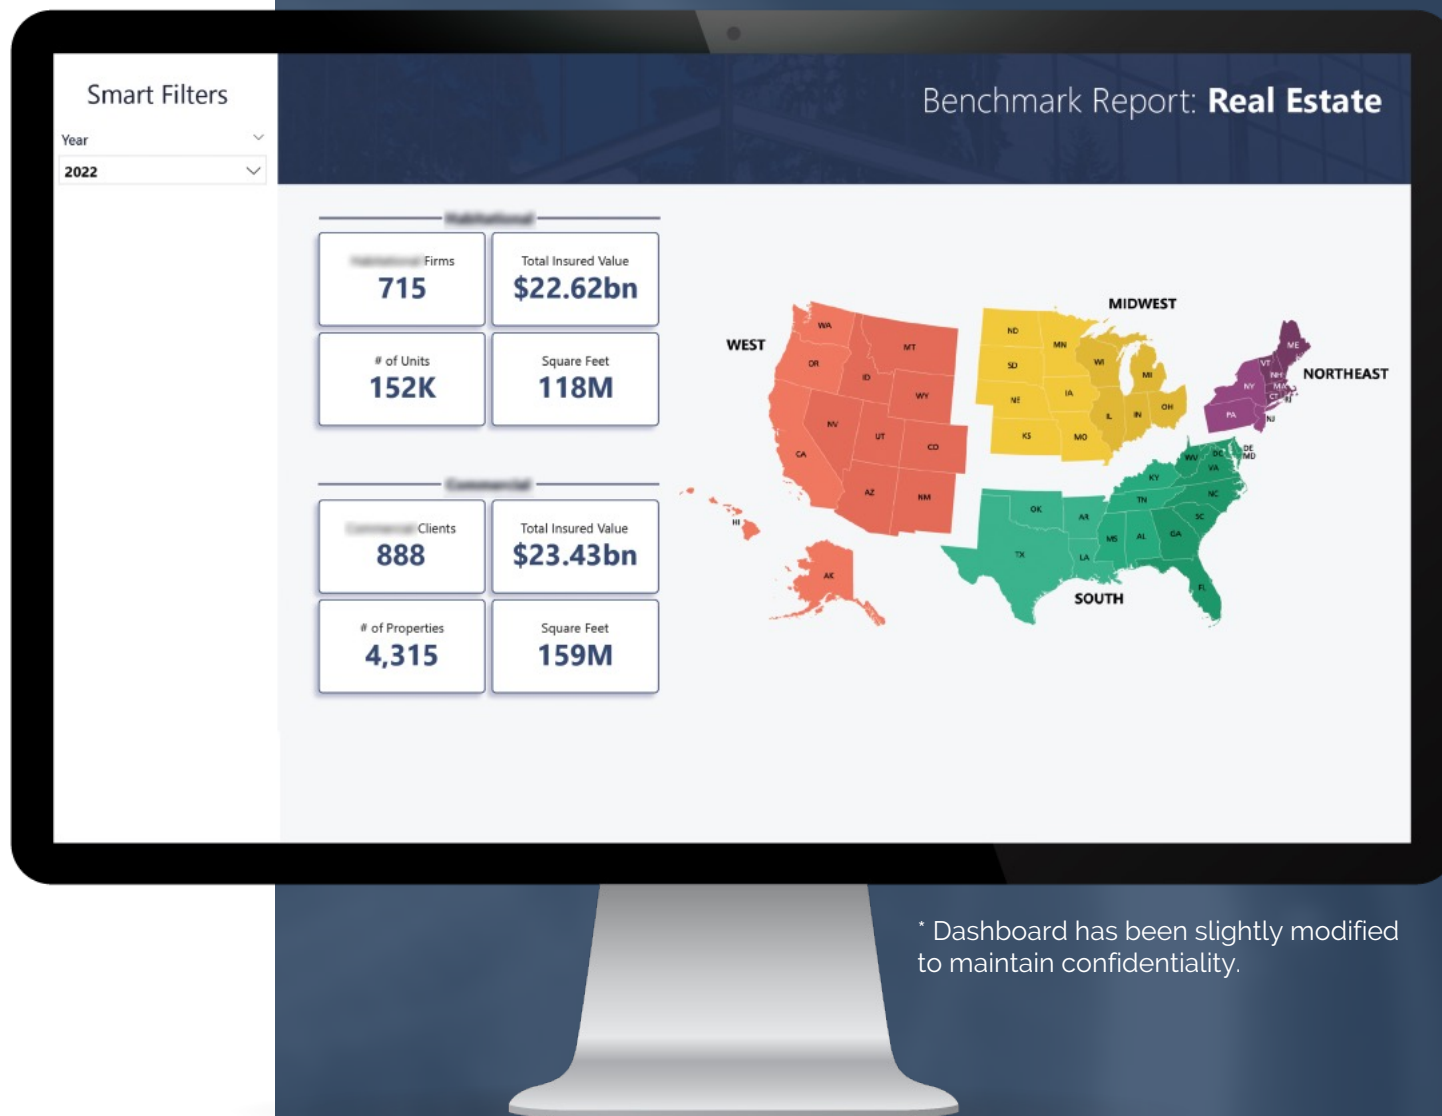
Smart Filters

Year

2022

Benchmark Report: **Real Estate**

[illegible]

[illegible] Firms
715

Total Insured Value
$22.62bn

# of Units
152K

Square Feet
118M

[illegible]

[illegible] Clients
888

Total Insured Value
$23.43bn

# of Properties
4,315

Square Feet
159M

WEST
MIDWEST
NORTHEAST
SOUTH

WA OR CA NV ID MT WY UT AZ CO NM AK HI ND SD NE KS MN IA MO WI IL MI IN OH ME VT NH MA NY CT RI PA NJ DE MD DC WV VA KY TN NC SC GA AL MS AR LA OK TX FL

* Dashboard has been slightly modified to maintain confidentiality.